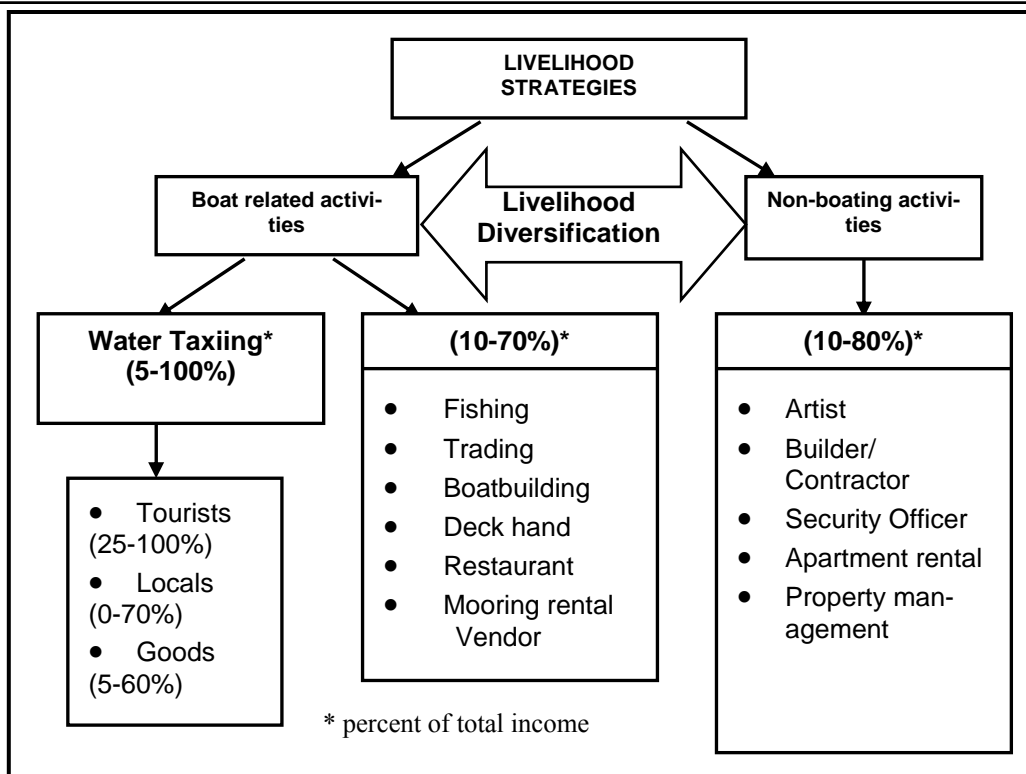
LIVELIHOOD STRATEGIES

Boat related activities

Livelihood Diversification

Non-boating activities

Water Taxiing*
(5-100%)

- Tourists (25-100%)
- Locals (0-70%)
- Goods (5-60%)

(10-70%)*

- Fishing
- Trading
- Boatbuilding
- Deck hand
- Restaurant
- Mooring rental Vendor

(10-80%)*

- Artist
- Builder/ Contractor
- Security Officer
- Apartment rental
- Property management

* percent of total income